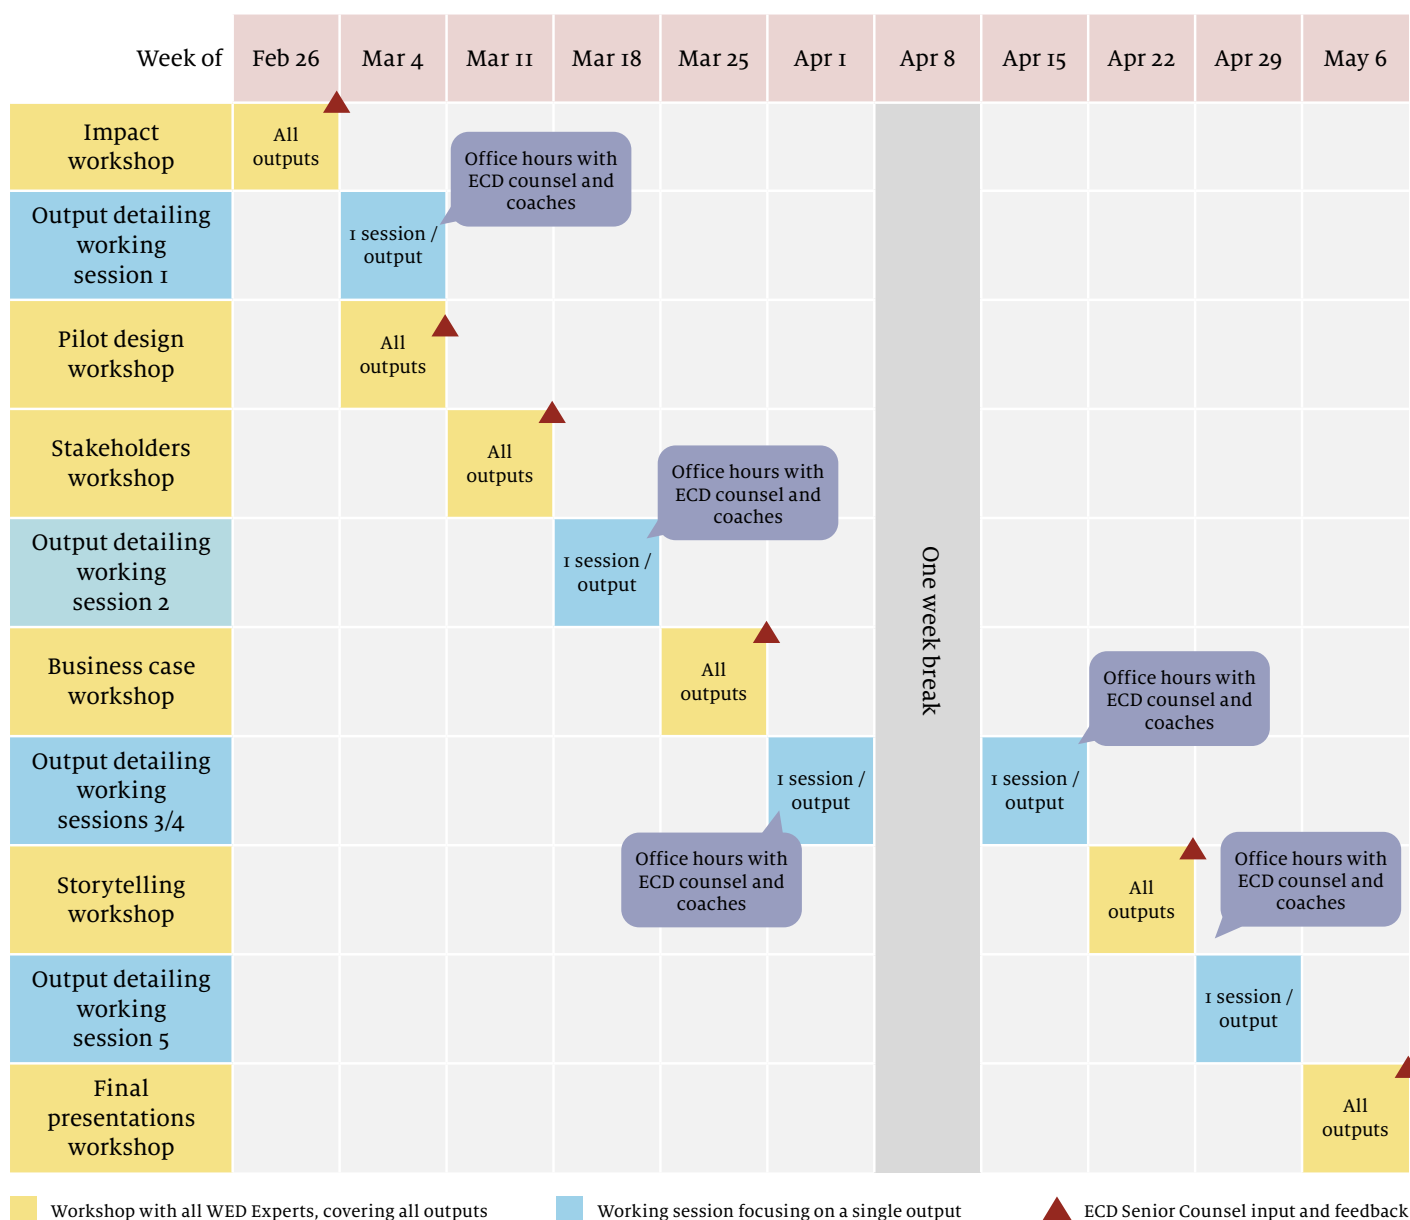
| Week of | Feb 26 | Mar 4 | Mar 11 | Mar 18 | Mar 25 | Apr 1 | Apr 8 | Apr 15 | Apr 22 | Apr 29 | May 6 |
|---|---|---|---|---|---|---|---|---|---|---|---|
| Impact workshop | All outputs | | | | | | | | | | |
| Output detailing working session 1 | | 1 session / output | | | | | | | | | |
| Pilot design workshop | | All outputs | | | | | | | | | |
| Stakeholders workshop | | | All outputs | | | | | | | | |
| Output detailing working session 2 | | | | 1 session / output | | | | | | | |
| Business case workshop | | | | | All outputs | | | | | | |
| Output detailing working sessions 3/4 | | | | | | 1 session / output | | 1 session / output | | | |
| Storytelling workshop | | | | | | | | | All outputs | | |
| Output detailing working session 5 | | | | | | | | | | 1 session / output | |
| Final presentations workshop | | | | | | | | | | | All outputs |

Office hours with ECD counsel and coaches

Office hours with ECD counsel and coaches

Office hours with ECD counsel and coaches

Office hours with ECD counsel and coaches

Office hours with ECD counsel and coaches

One week break

Workshop with all WED Experts, covering all outputs

Working session focusing on a single output

ECD Senior Counsel input and feedback